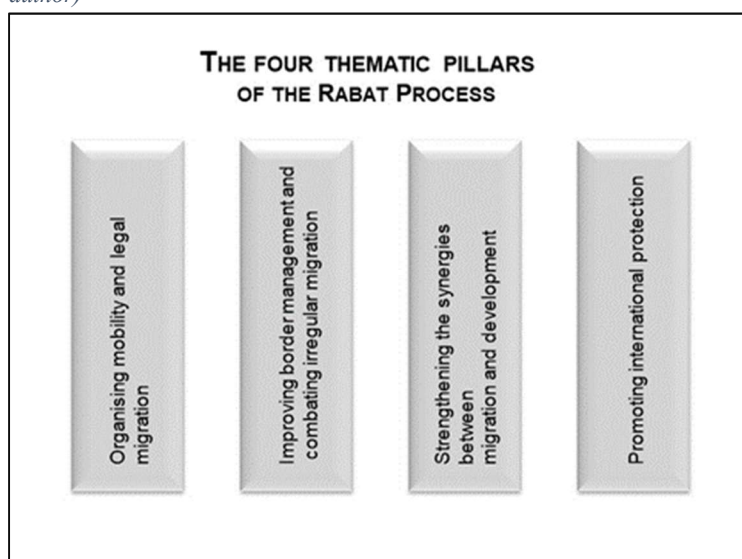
author)

THE FOUR THEMATIC PILLARS OF THE RABAT PROCESS

Organising mobility and legal migration

Improving border management and combating irregular migration

Strengthening the synergies between migration and development

Promoting international protection